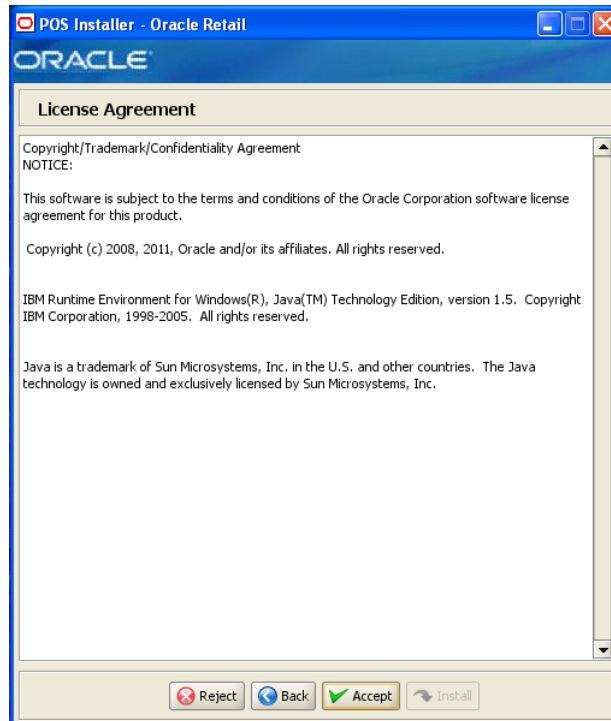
POS Installer - Oracle Retail

ORACLE

License Agreement

Copyright/Trademark/Confidentiality Agreement
NOTICE:

This software is subject to the terms and conditions of the Oracle Corporation software license agreement for this product.

Copyright (c) 2008, 2011, Oracle and/or its affiliates. All rights reserved.

IBM Runtime Environment for Windows(R), Java(TM) Technology Edition, version 1.5. Copyright IBM Corporation, 1998-2005. All rights reserved.

Java is a trademark of Sun Microsystems, Inc. in the U.S. and other countries. The Java technology is owned and exclusively licensed by Sun Microsystems, Inc.

Reject Back Accept Install